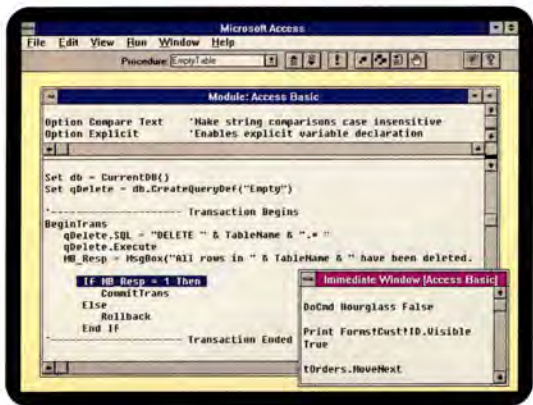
Microsoft Access

File Edit View Run Window Help

Procedure: EmptyTable

Module: Access Basic

Option Compare Text 'Make string comparisons case insensitive
Option Explicit 'Enables explicit variable declaration

Set db = CurrentDB()
Set qDelete = db.CreateQueryDef("Empty")

'------------------------- Transaction Begins
BeginTrans
qDelete.SQL = "DELETE " & TableName & ".* "
qDelete.Execute
MB_Resp = MsgBox("All rows in " & TableName & " have been deleted.

If MB_Resp = 1 Then
CommitTrans
Else
Rollback
End If
'------------------------- Transaction Ended

Immediate Window [Access Basic]

DoCmd Hourglass False

Print Forms!Cust!ID.Visible
True

tOrders.MoveNext